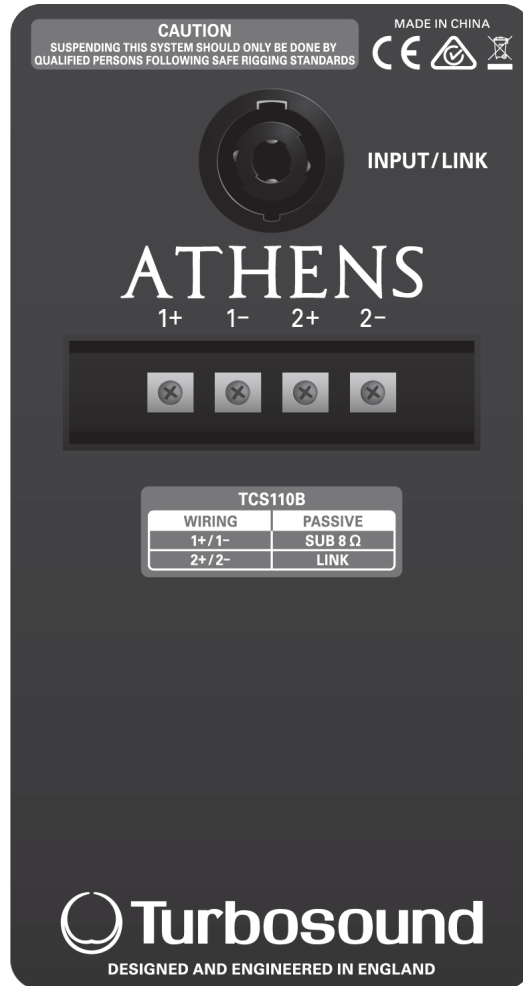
CAUTION
SUSPENDING THIS SYSTEM SHOULD ONLY BE DONE BY QUALIFIED PERSONS FOLLOWING SAFE RIGGING STANDARDS

MADE IN CHINA

CE

INPUT/LINK

ATHENS

1+ 1− 2+ 2−

TCS110B

| WIRING | PASSIVE |
|---|---|
| 1+/1− | SUB 8 Ω |
| 2+/2− | LINK |

Turbosound

DESIGNED AND ENGINEERED IN ENGLAND